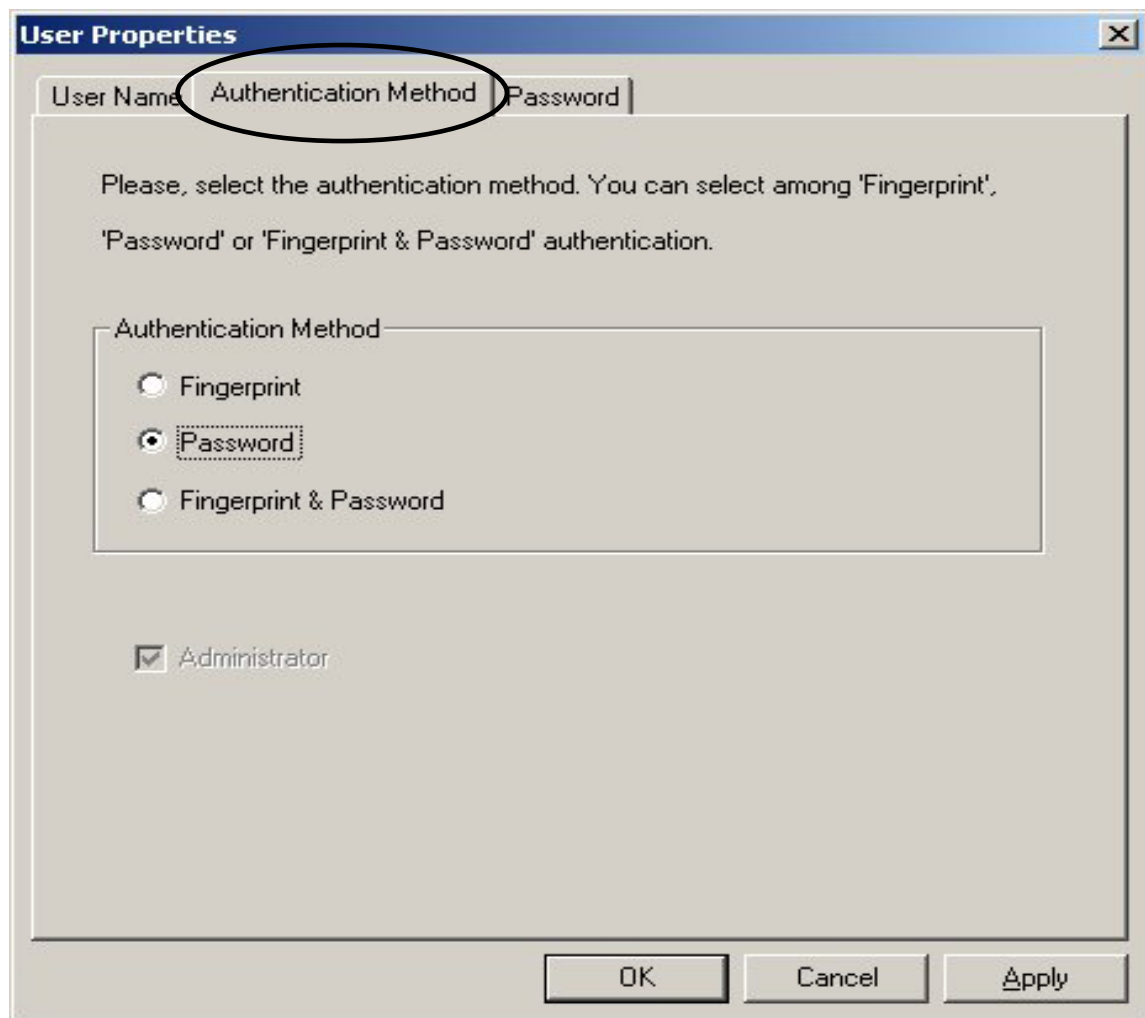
User Properties

User Name | Authentication Method | Password

Please, select the authentication method. You can select among 'Fingerprint', 'Password' or 'Fingerprint & Password' authentication.

Authentication Method

Fingerprint

Password

Fingerprint & Password

Administrator

OK | Cancel | Apply